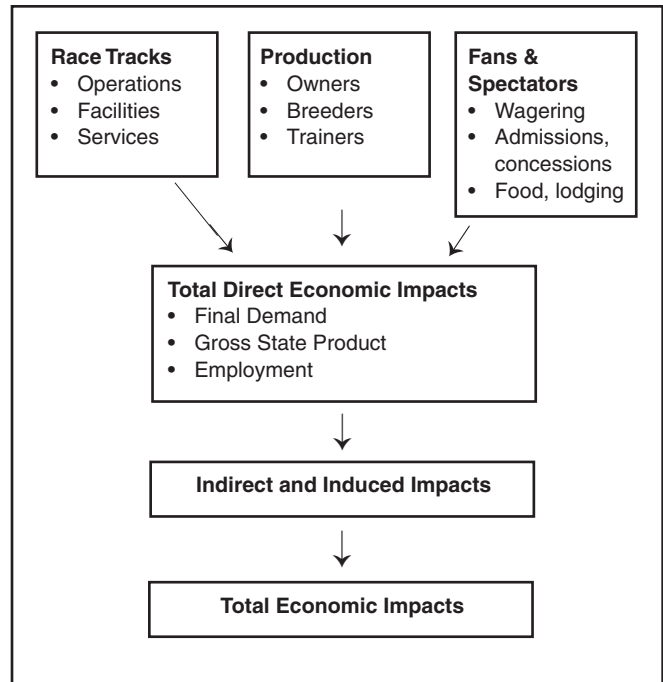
**Race Tracks**
- Operations
- Facilities
- Services

**Production**
- Owners
- Breeders
- Trainers

**Fans & Spectators**
- Wagering
- Admissions, concessions
- Food, lodging

**Total Direct Economic Impacts**
- Final Demand
- Gross State Product
- Employment

**Indirect and Induced Impacts**

**Total Economic Impacts**